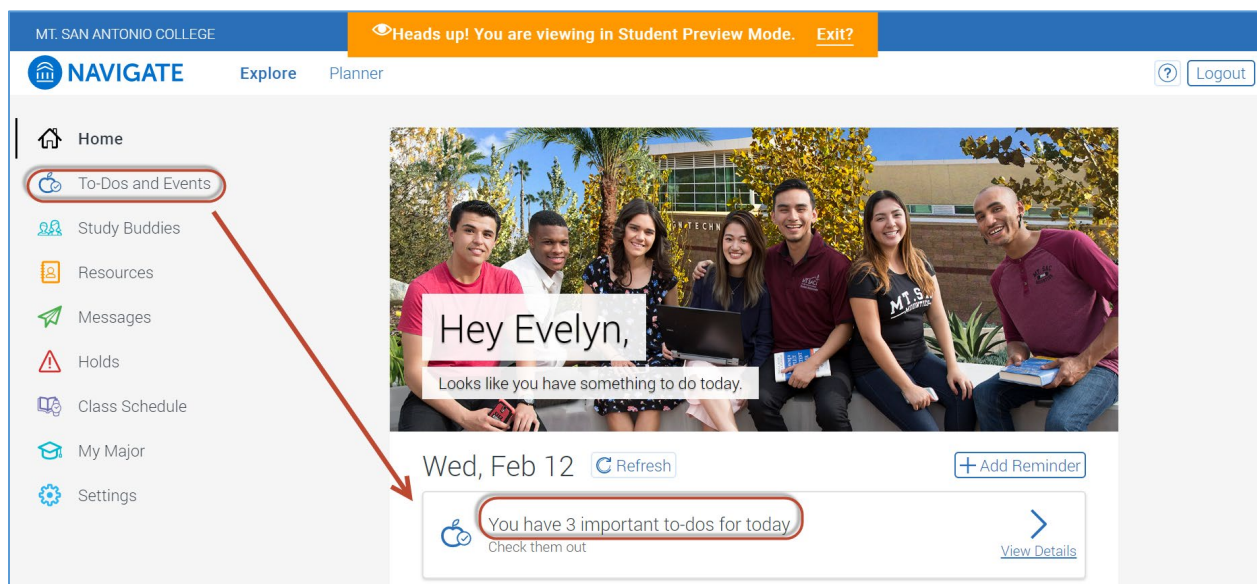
MT. SAN ANTONIO COLLEGE

Heads up! You are viewing in Student Preview Mode. Exit?

NAVIGATE

Explore

Planner

?

Logout

Home

To-Dos and Events

Study Buddies

Resources

Messages

Holds

Class Schedule

My Major

Settings

Hey Evelyn,

Looks like you have something to do today.

Wed, Feb 12

Refresh

+ Add Reminder

You have 3 important to-dos for today

Check them out

View Details